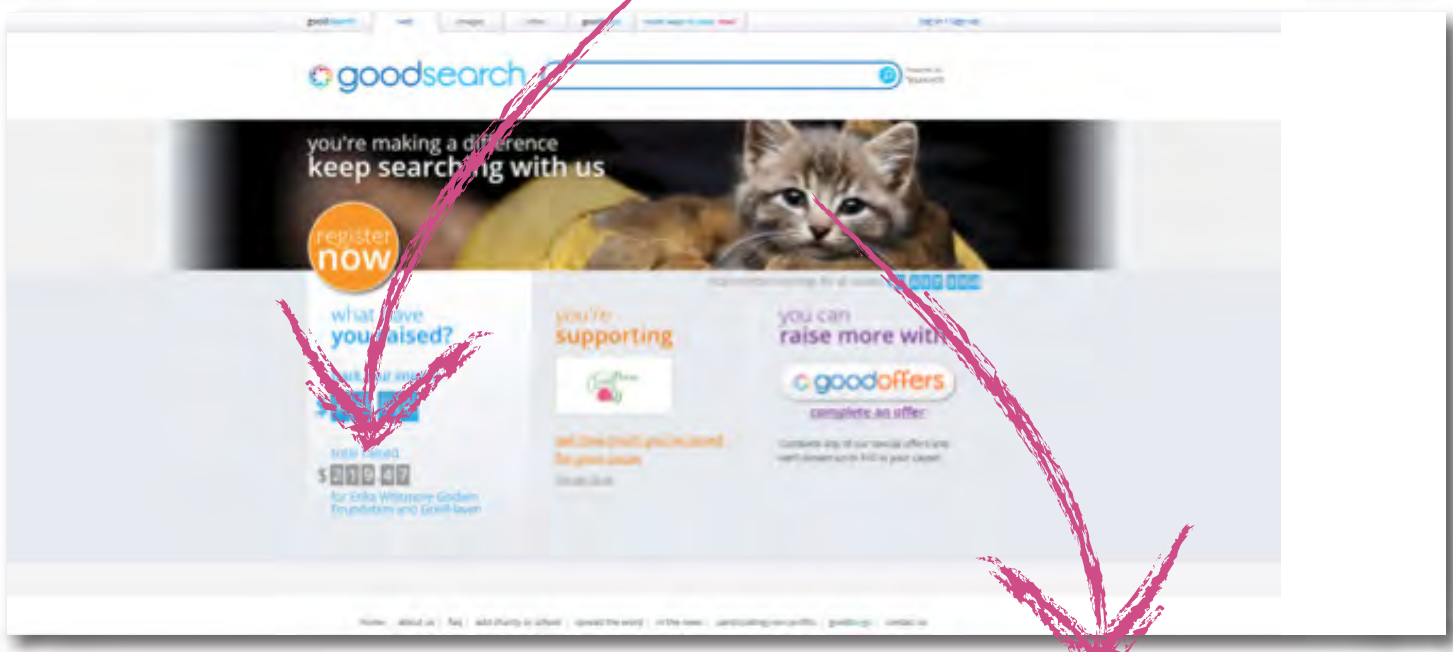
goodsearch | web | images | video | goodshop | more ways to save new! | log in / sign up

goodsearch

you're making a difference
keep searching with us

register now

what have you raised?

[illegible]

total raised
$ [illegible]
for Erika Whitmore Godwin Foundation and GriefHaven

you're supporting

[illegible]

you can
raise more with

goodoffers
complete an offer

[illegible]

Home | about us | faq | add charity or school | spread the word | in the news | participating non-profits | goodblogs | contact us